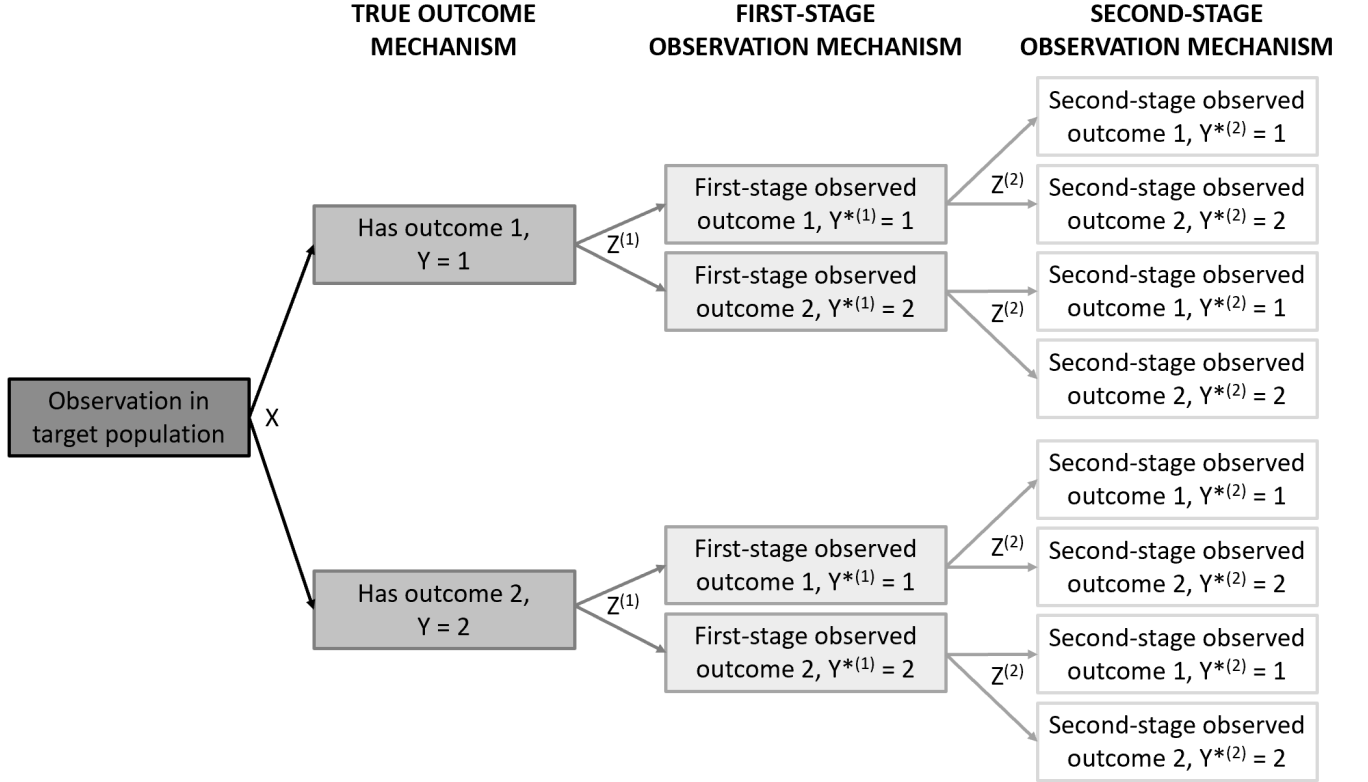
TRUE OUTCOME MECHANISM

FIRST-STAGE OBSERVATION MECHANISM

SECOND-STAGE OBSERVATION MECHANISM

Observation in target population

X

Has outcome 1, Y = 1

$Z^{(1)}$

First-stage observed outcome 1, $Y^{*(1)} = 1$

$Z^{(2)}$

Second-stage observed outcome 1, $Y^{*(2)} = 1$

Second-stage observed outcome 2, $Y^{*(2)} = 2$

First-stage observed outcome 2, $Y^{*(1)} = 2$

$Z^{(2)}$

Second-stage observed outcome 1, $Y^{*(2)} = 1$

Second-stage observed outcome 2, $Y^{*(2)} = 2$

Has outcome 2, Y = 2

$Z^{(1)}$

First-stage observed outcome 1, $Y^{*(1)} = 1$

$Z^{(2)}$

Second-stage observed outcome 1, $Y^{*(2)} = 1$

Second-stage observed outcome 2, $Y^{*(2)} = 2$

First-stage observed outcome 2, $Y^{*(1)} = 2$

$Z^{(2)}$

Second-stage observed outcome 1, $Y^{*(2)} = 1$

Second-stage observed outcome 2, $Y^{*(2)} = 2$